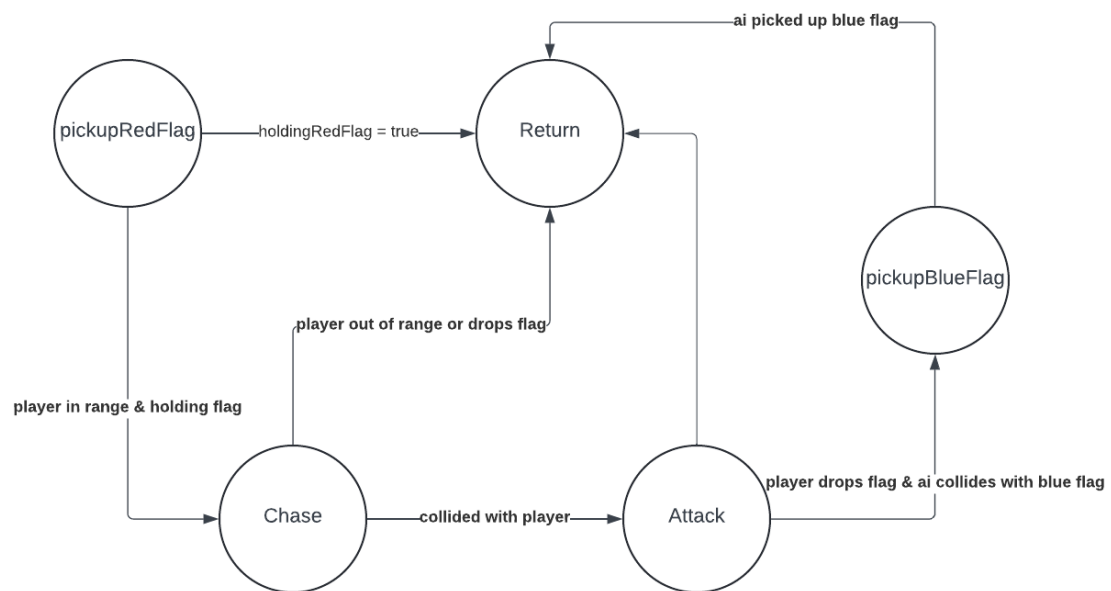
ai picked up blue flag

pickupRedFlag

holdingRedFlag = true

Return

pickupBlueFlag

player out of range or drops flag

player in range & holding flag

Chase

collided with player

Attack

player drops flag & ai collides with blue flag